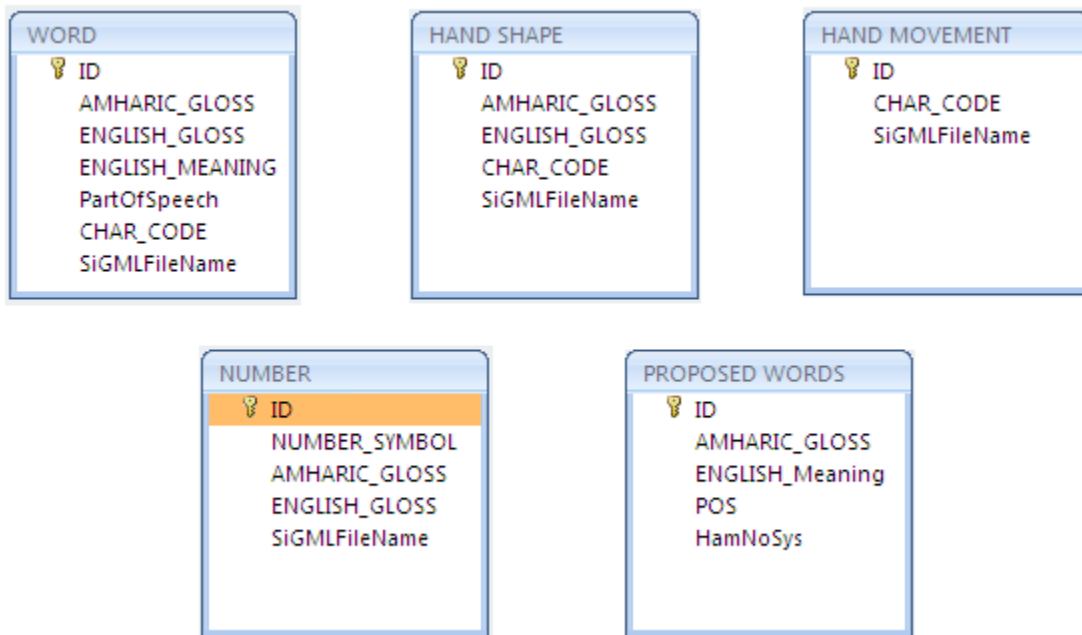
WORD
ID
AMHARIC_GLOSS
ENGLISH_GLOSS
ENGLISH_MEANING
PartOfSpeech
CHAR_CODE
SiGMLFileName

HAND SHAPE
ID
AMHARIC_GLOSS
ENGLISH_GLOSS
CHAR_CODE
SiGMLFileName

HAND MOVEMENT
ID
CHAR_CODE
SiGMLFileName

NUMBER
ID
NUMBER_SYMBOL
AMHARIC_GLOSS
ENGLISH_GLOSS
SiGMLFileName

PROPOSED WORDS
ID
AMHARIC_GLOSS
ENGLISH_Meaning
POS
HamNoSys